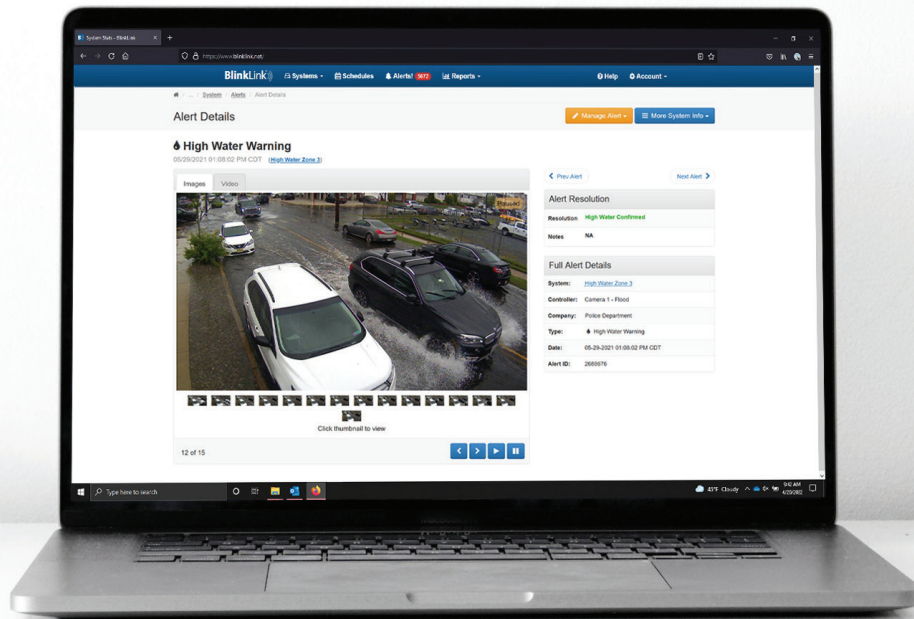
System Stats – BlinkLink

https://www.blinklink.net/

BlinkLink Systems Schedules Alerts! 5672 Reports Help Account

System / Alerts / Alert Details

Alert Details

Manage Alert More System Info

High Water Warning

05/29/2021 01:08:02 PM CDT (High Water Zone 3)

Images Video

Click thumbnail to view

12 of 15

Prev Alert Next Alert

Alert Resolution

| Resolution | High Water Confirmed |
|---|---|
| Notes | NA |

Full Alert Details

| System: | High Water Zone 3 |
|---|---|
| Controller: | Camera 1 - Flood |
| Company: | Police Department |
| Type: | High Water Warning |
| Date: | 05-29-2021 01:08:02 PM CDT |
| Alert ID: | 2669976 |

Type here to search

43°F Cloudy 9:42 AM 4/29/2022